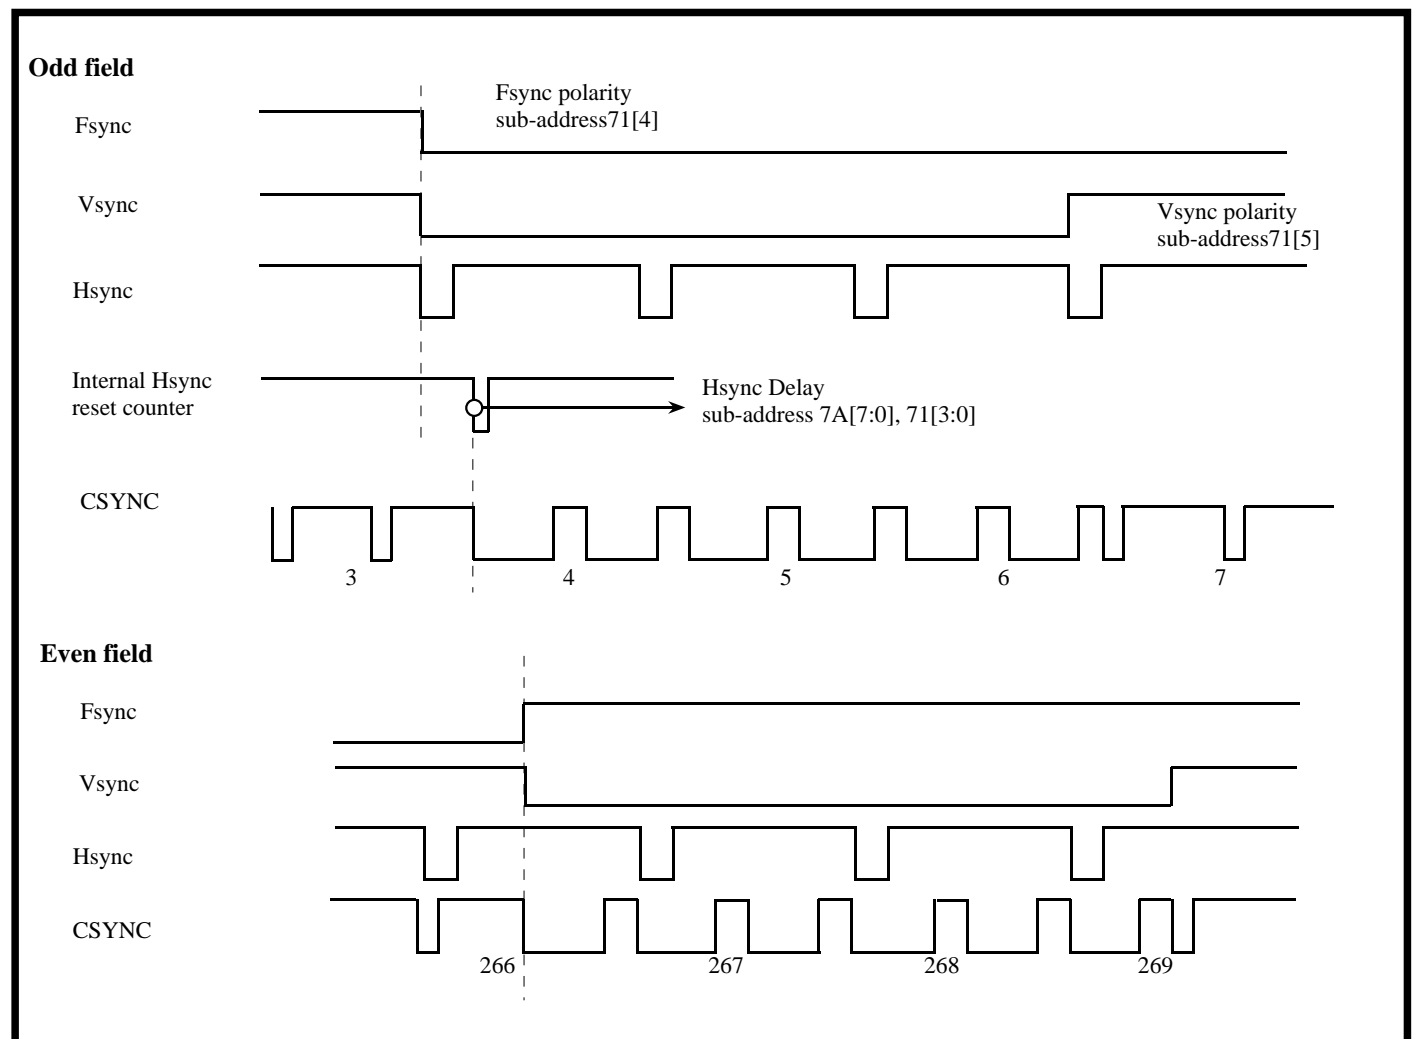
Odd field

Fsync

Fsync polarity
sub-address71[4]

Vsync

Vsync polarity
sub-address71[5]

Hsync

Internal Hsync
reset counter

Hsync Delay
sub-address 7A[7:0], 71[3:0]

CSYNC

3 4 5 6 7

Even field

Fsync

Vsync

Hsync

CSYNC

266 267 268 269